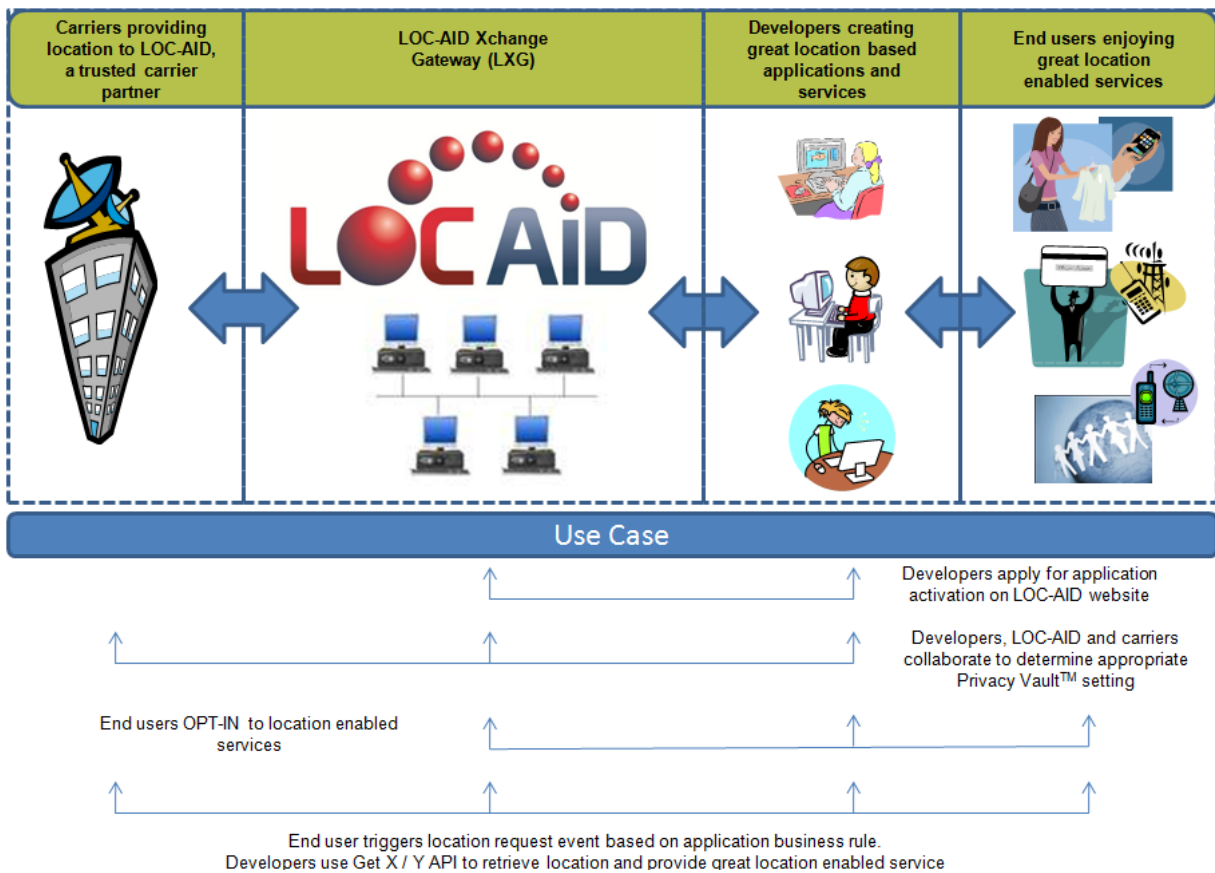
Carriers providing location to LOC-AID, a trusted carrier partner

LOC-AID Xchange Gateway (LXG)

Developers creating great location based applications and services

End users enjoying great location enabled services

LOC AID

Use Case

Developers apply for application activation on LOC-AID website

Developers, LOC-AID and carriers collaborate to determine appropriate Privacy Vault$^{TM}$ setting

End users OPT-IN to location enabled services

End user triggers location request event based on application business rule. Developers use Get X / Y API to retrieve location and provide great location enabled service